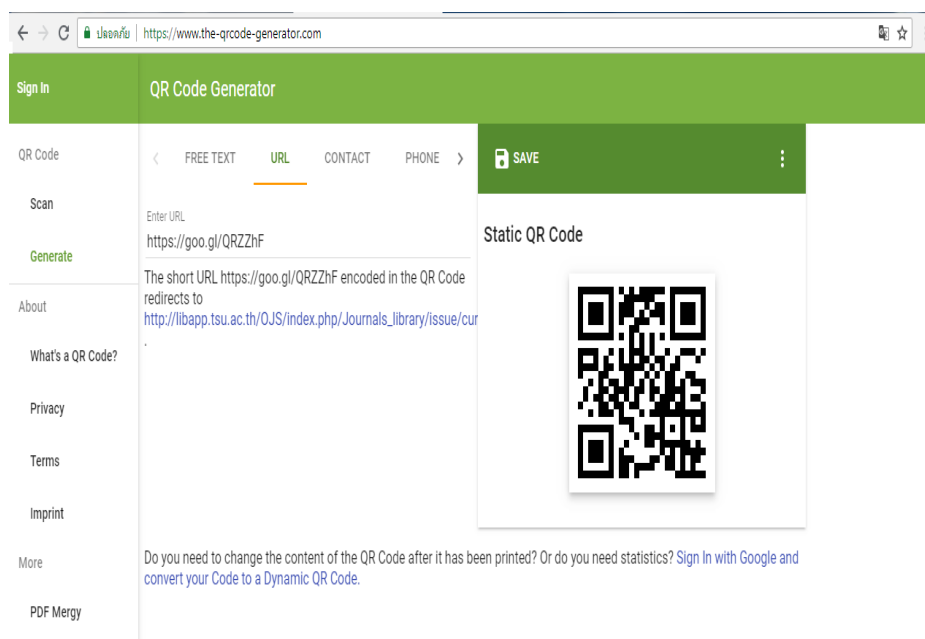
ปลอดภัย | https://www.the-qrcode-generator.com

Sign In

QR Code Generator

QR Code

Scan

Generate

About

What's a QR Code?

Privacy

Terms

Imprint

More

PDF Mergy

FREE TEXT URL CONTACT PHONE

Enter URL
https://goo.gl/QRZZhF

The short URL https://goo.gl/QRZZhF encoded in the QR Code redirects to http://libapp.tsu.ac.th/OJS/index.php/Journals_library/issue/cur
.

SAVE

Static QR Code

Do you need to change the content of the QR Code after it has been printed? Or do you need statistics? Sign In with Google and convert your Code to a Dynamic QR Code.